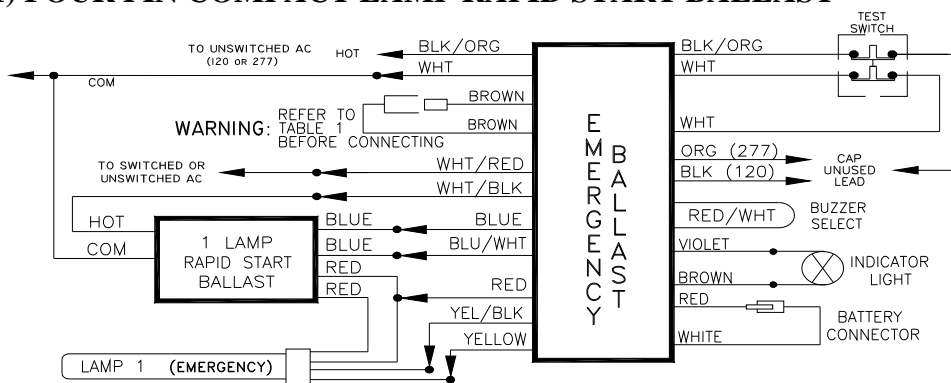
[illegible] FOUR PIN COMPACT LAMP RAPID START BALLAST

TEST SWITCH

TO UNSWITCHED AC (120 OR 277)

HOT

COM

BLK/ORG

WHT

BLK/ORG

WHT

WARNING: REFER TO TABLE 1 BEFORE CONNECTING

BROWN

BROWN

WHT

TO SWITCHED OR UNSWITCHED AC

WHT/RED

WHT/BLK

EMERGENCY BALLAST

ORG (277)

BLK (120)

CAP UNUSED LEAD

RED/WHT

BUZZER SELECT

HOT

COM

1 LAMP RAPID START BALLAST

BLUE

BLUE

RED

RED

BLUE

BLU/WHT

RED

YEL/BLK

YELLOW

VIOLET

INDICATOR LIGHT

BROWN

RED

BATTERY CONNECTOR

WHITE

LAMP 1 (EMERGENCY)